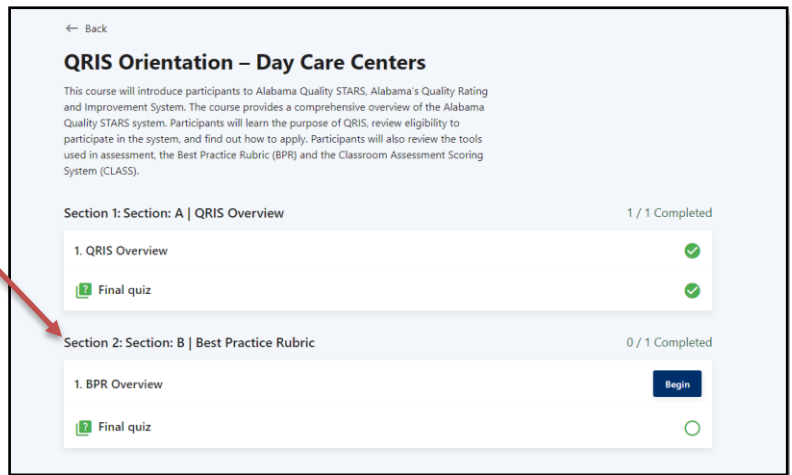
← Back

QRIS Orientation – Day Care Centers

This course will introduce participants to Alabama Quality STARS, Alabama's Quality Rating and Improvement System. The course provides a comprehensive overview of the Alabama Quality STARS system. Participants will learn the purpose of QRIS, review eligibility to participate in the system, and find out how to apply. Participants will also review the tools used in assessment, the Best Practice Rubric (BPR) and the Classroom Assessment Scoring System (CLASS).

Section 1: Section: A | QRIS Overview

1 / 1 Completed

1. QRIS Overview

Final quiz

Section 2: Section: B | Best Practice Rubric

0 / 1 Completed

1. BPR Overview

Begin

Final quiz